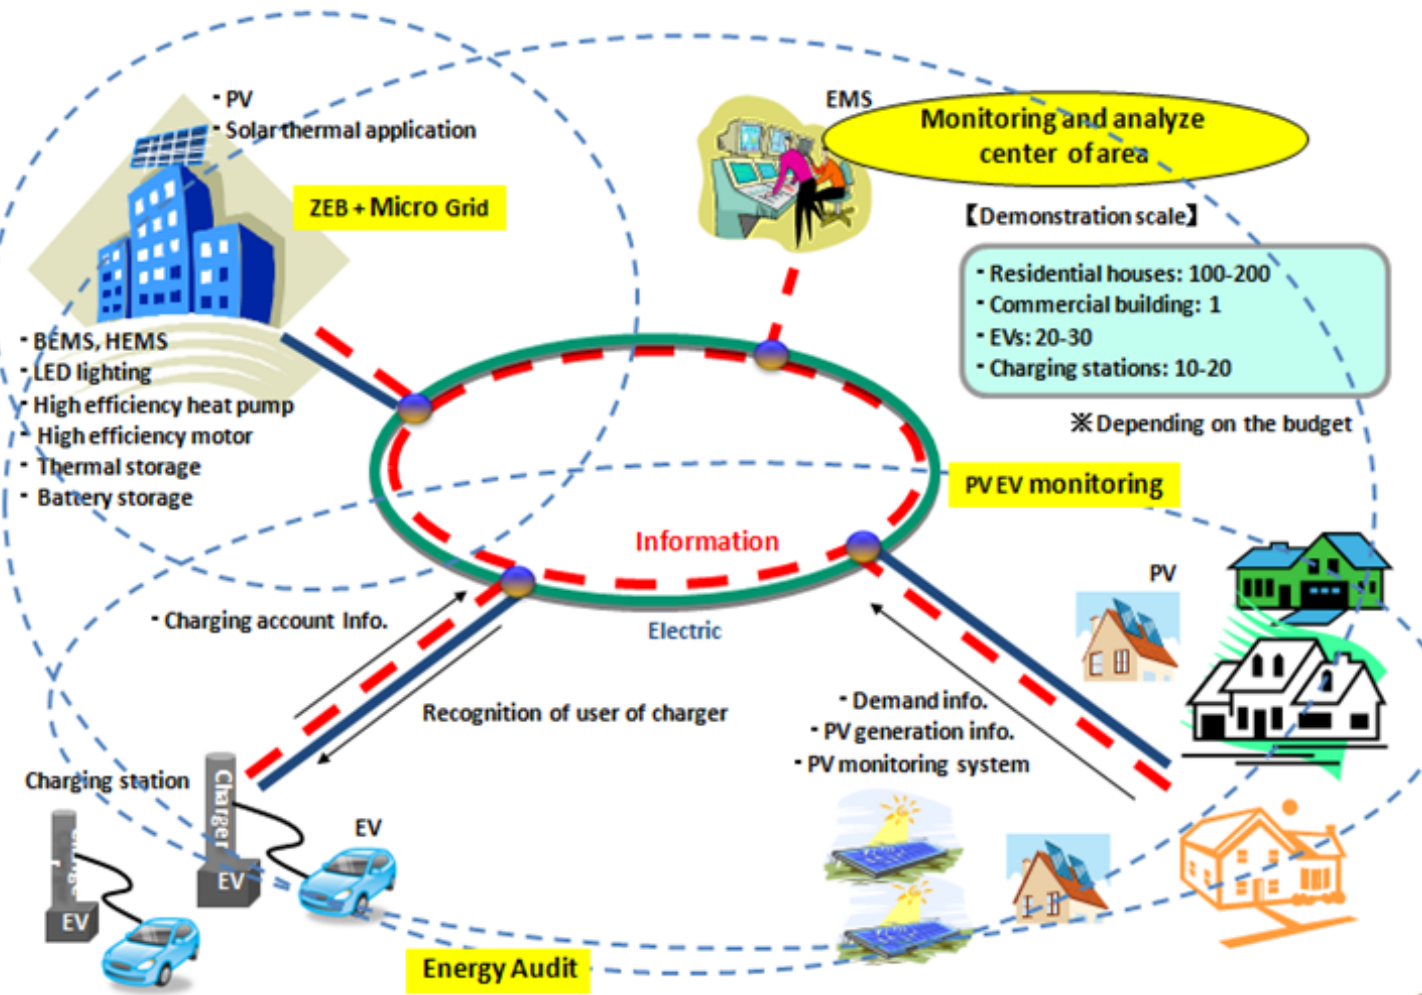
・PV
・Solar thermal application

ZEB + Micro Grid

・BEMS, HEMS
・LED lighting
・High efficiency heat pump
・High efficiency motor
・Thermal storage
・Battery storage

EMS

Monitoring and analyze center of area

【Demonstration scale】

・Residential houses: 100-200
・Commercial building: 1
・EVs: 20-30
・Charging stations: 10-20

※Depending on the budget

PV EV monitoring

Information

Electric

・Charging account Info.

Recognition of user of charger

PV

・Demand info.
・PV generation info.
・PV monitoring system

Charging station

Charger

EV

EV

EV

Energy Audit